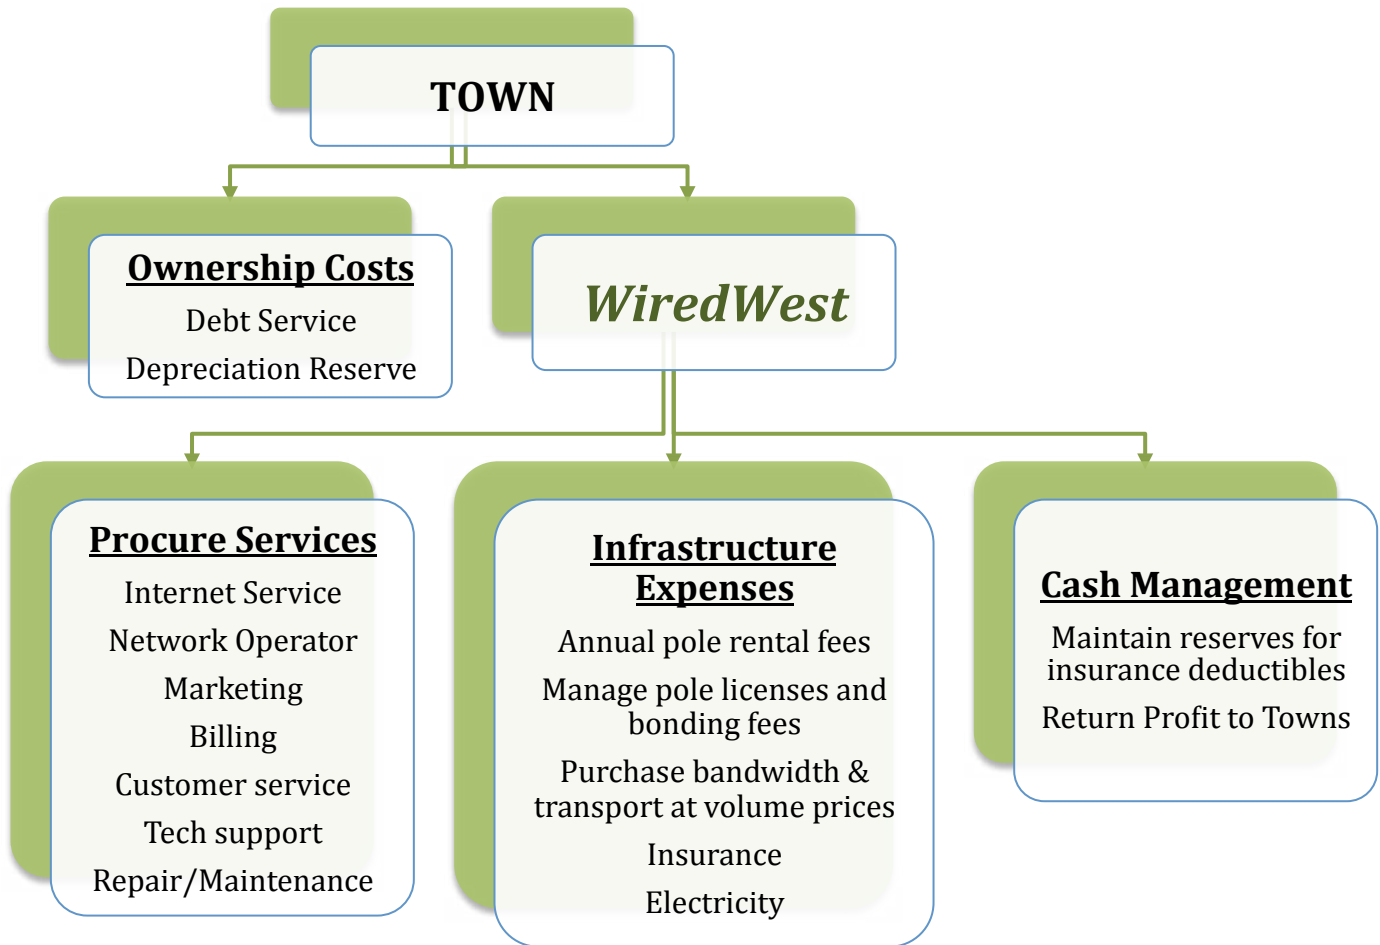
TOWN

Ownership Costs

Debt Service

Depreciation Reserve

WiredWest

Procure Services

Internet Service

Network Operator

Marketing

Billing

Customer service

Tech support

Repair/Maintenance

Infrastructure Expenses

Annual pole rental fees

Manage pole licenses and bonding fees

Purchase bandwidth & transport at volume prices

Insurance

Electricity

Cash Management

Maintain reserves for insurance deductibles

Return Profit to Towns